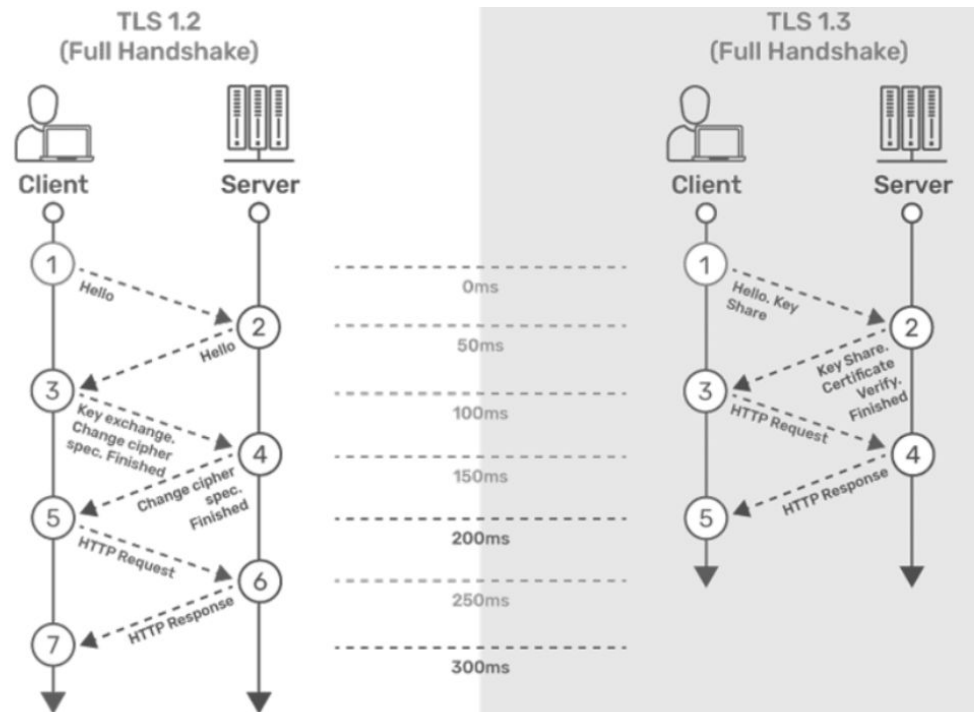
TLS 1.2
(Full Handshake)

Client

Server

1
Hello
2
Hello
3
Key exchange. Change cipher spec. Finished
4
Change cipher spec. Finished
5
HTTP Request
6
HTTP Response
7

0ms
50ms
100ms
150ms
200ms
250ms
300ms

TLS 1.3
(Full Handshake)

Client

Server

1
Hello. Key Share
2
Key Share. Certificate Verify. Finished
3
HTTP Request
4
HTTP Response
5